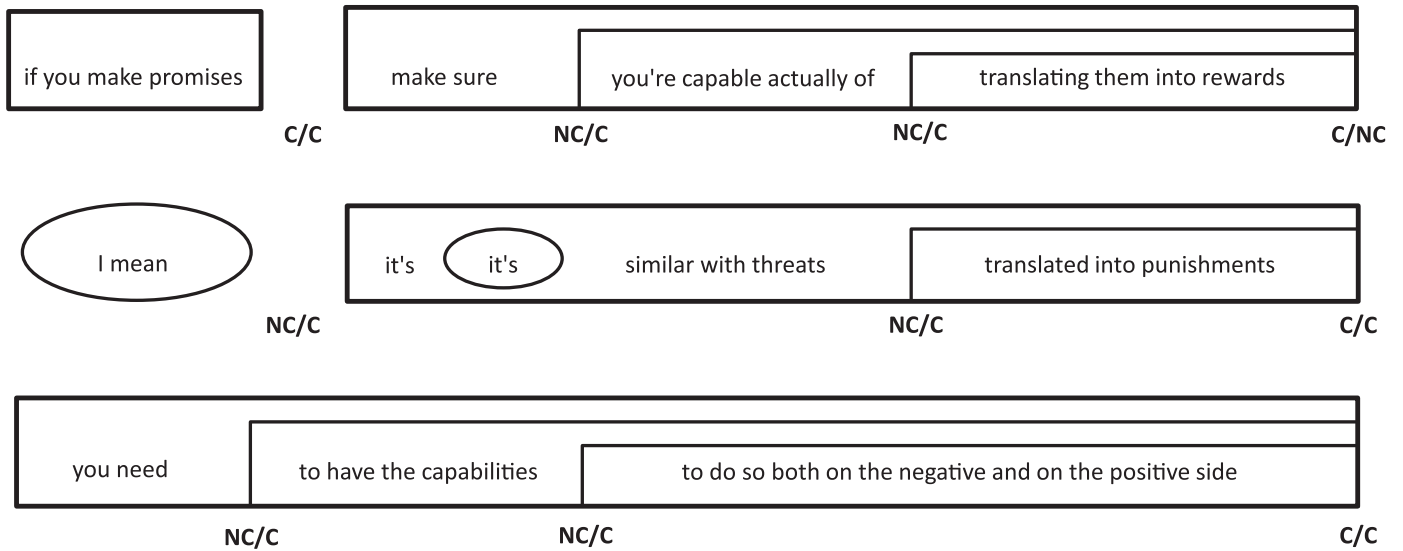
if you make promises

C/C

make sure

NC/C

you're capable actually of

NC/C

translating them into rewards

C/NC

I mean

NC/C

it's it's similar with threats

NC/C

translated into punishments

C/C

you need

NC/C

to have the capabilities

NC/C

to do so both on the negative and on the positive side

C/C